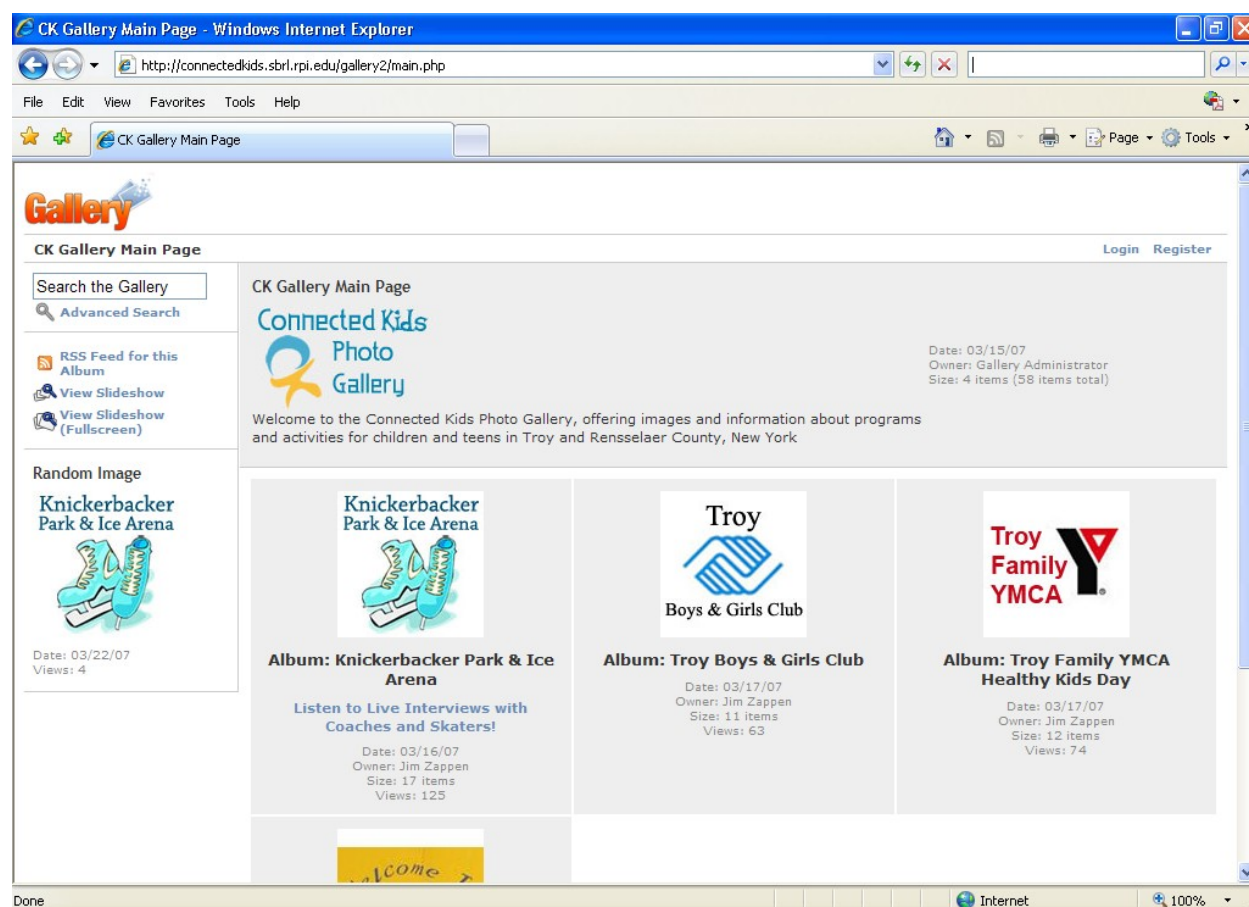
CK Gallery Main Page - Windows Internet Explorer

http://connectedkids.sbrl.rpi.edu/gallery2/main.php

File Edit View Favorites Tools Help

CK Gallery Main Page

Page Tools

Gallery

CK Gallery Main Page

Login Register

Search the Gallery

Advanced Search

RSS Feed for this Album

View Slideshow

View Slideshow (Fullscreen)

Random Image

Knickerbacker Park & Ice Arena

Date: 03/22/07
Views: 4

CK Gallery Main Page

Connected Kids Photo Gallery

Date: 03/15/07
Owner: Gallery Administrator
Size: 4 items (58 items total)

Welcome to the Connected Kids Photo Gallery, offering images and information about programs and activities for children and teens in Troy and Rensselaer County, New York

Knickerbacker Park & Ice Arena

Album: Knickerbacker Park & Ice Arena

Listen to Live Interviews with Coaches and Skaters!

Date: 03/16/07
Owner: Jim Zappen
Size: 17 items
Views: 125

Troy
Boys & Girls Club

Album: Troy Boys & Girls Club

Date: 03/17/07
Owner: Jim Zappen
Size: 11 items
Views: 63

Troy Family YMCA

Album: Troy Family YMCA Healthy Kids Day

Date: 03/17/07
Owner: Jim Zappen
Size: 12 items
Views: 74

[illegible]lcome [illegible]

Done

Internet

100%